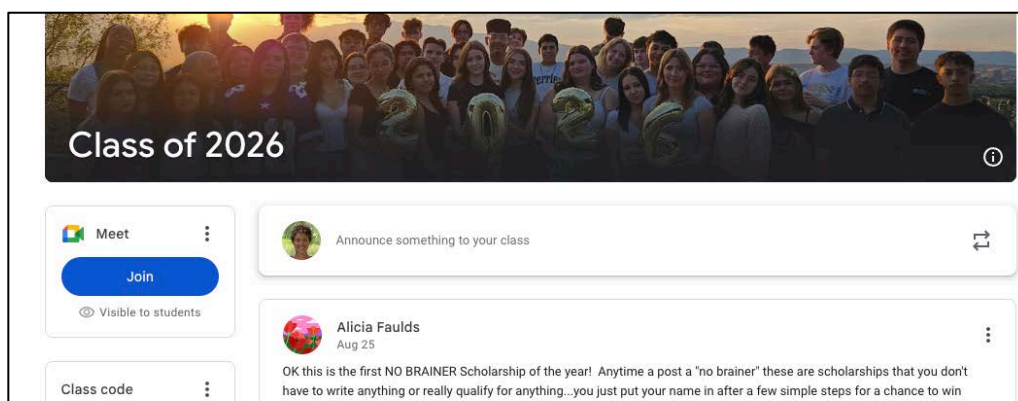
Class of 2026

Meet

Join

Visible to students

Class code

Announce something to your class

Alicia Faulds
Aug 25

OK this is the first NO BRAINER Scholarship of the year! Anytime a post a "no brainer" these are scholarships that you don't have to write anything or really qualify for anything...you just put your name in after a few simple steps for a chance to win